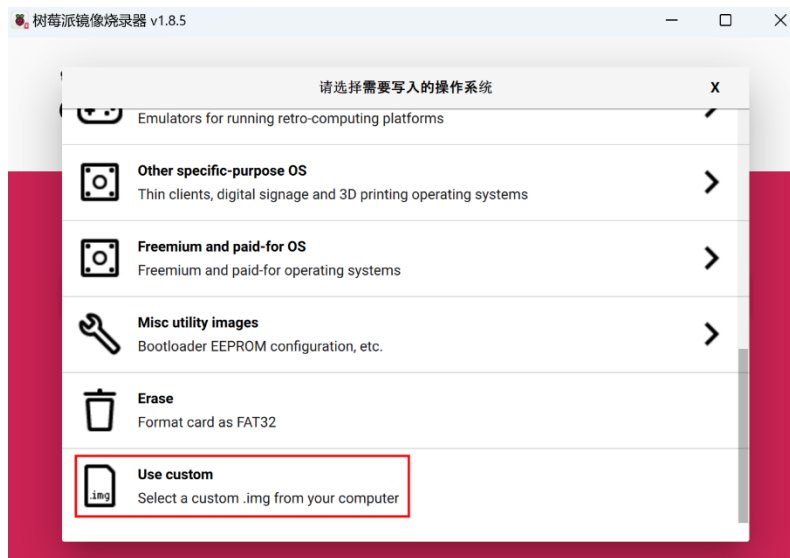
树莓派镜像烧录器 v1.8.5

请选择需要写入的操作系统

X

Emulators for running retro-computing platforms

Other specific-purpose OS
Thin clients, digital signage and 3D printing operating systems

Freemium and paid-for OS
Freemium and paid-for operating systems

Misc utility images
Bootloader EEPROM configuration, etc.

Erase
Format card as FAT32

.img

Use custom
Select a custom .img from your computer